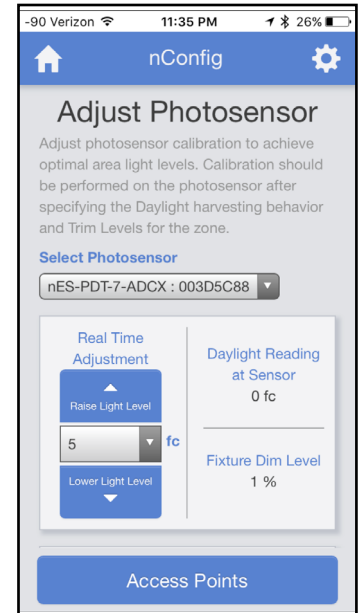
-90 Verizon 11:35 PM 26%

nConfig

Adjust Photosensor

Adjust photosensor calibration to achieve optimal area light levels. Calibration should be performed on the photosensor after specifying the Daylight harvesting behavior and Trim Levels for the zone.

Select Photosensor

nES-PDT-7-ADCX : 003D5C88

Real Time Adjustment

Raise Light Level

5

fc

Lower Light Level

Daylight Reading at Sensor

0 fc

Fixture Dim Level

1 %

Access Points